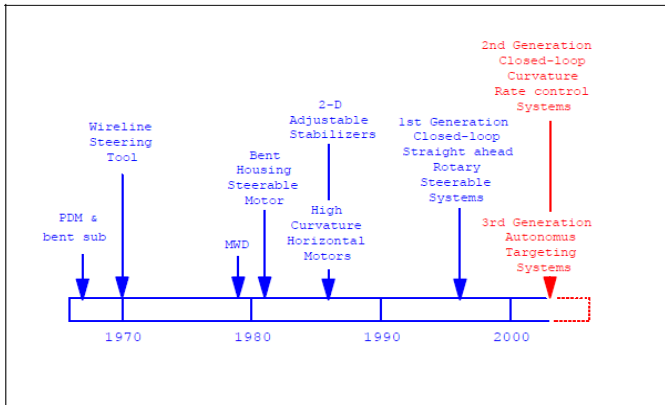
PDM & bent sub

Wireline Steering Tool

MWD

Bent Housing Steerable Motor

2-D Adjustable Stabilizers

High Curvature Horizontal Motors

1st Generation Closed-loop Straight ahead Rotary Steerable Systems

2nd Generation Closed-loop Curvature Rate control Systems

3rd Generation Autonomus Targeting Systems

1970

1980

1990

2000